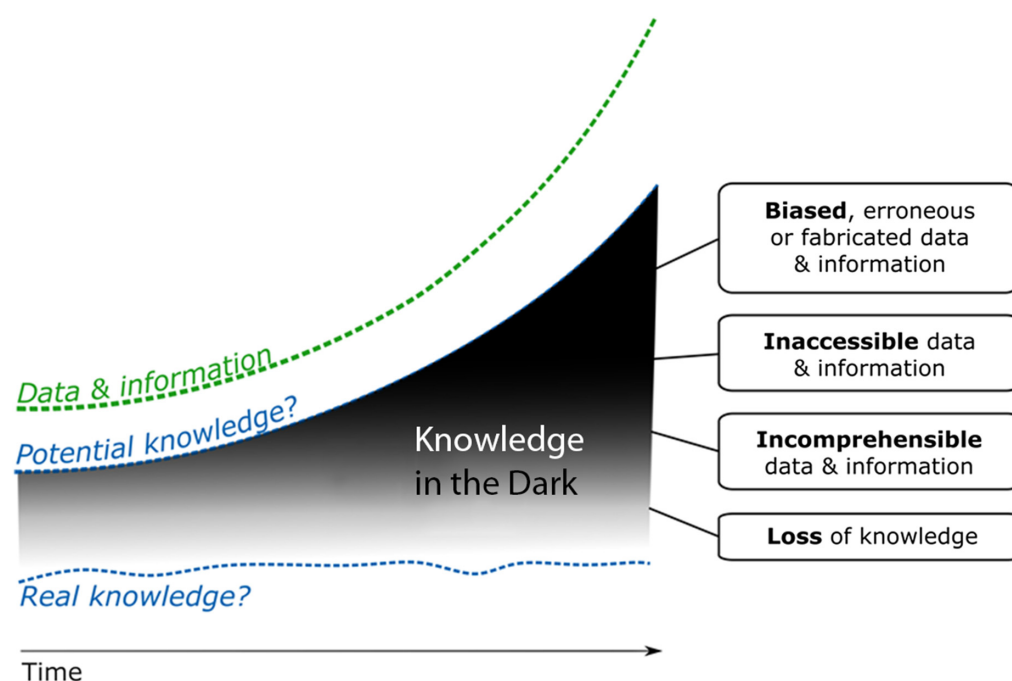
Data & information

Potential knowledge?

Knowledge in the Dark

Real knowledge?

Time

**Biased**, erroneous or fabricated data & information

**Inaccessible** data & information

**Incomprehensible** data & information

**Loss** of knowledge